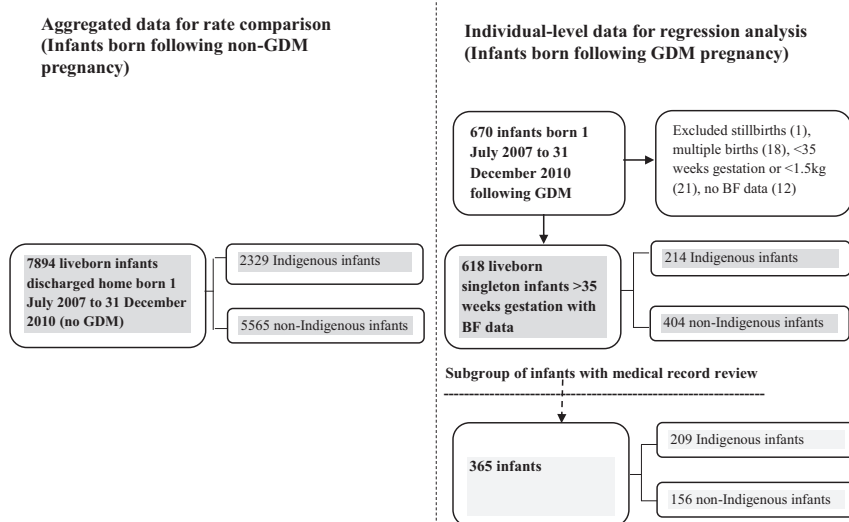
Aggregated data for rate comparison (Infants born following non-GDM pregnancy)

7894 liveborn infants discharged home born 1 July 2007 to 31 December 2010 (no GDM)

2329 Indigenous infants

5565 non-Indigenous infants

Individual-level data for regression analysis (Infants born following GDM pregnancy)

670 infants born 1 July 2007 to 31 December 2010 following GDM

Excluded stillbirths (1), multiple births (18), <35 weeks gestation or <1.5kg (21), no BF data (12)

618 liveborn singleton infants >35 weeks gestation with BF data

214 Indigenous infants

404 non-Indigenous infants

Subgroup of infants with medical record review

365 infants

209 Indigenous infants

156 non-Indigenous infants